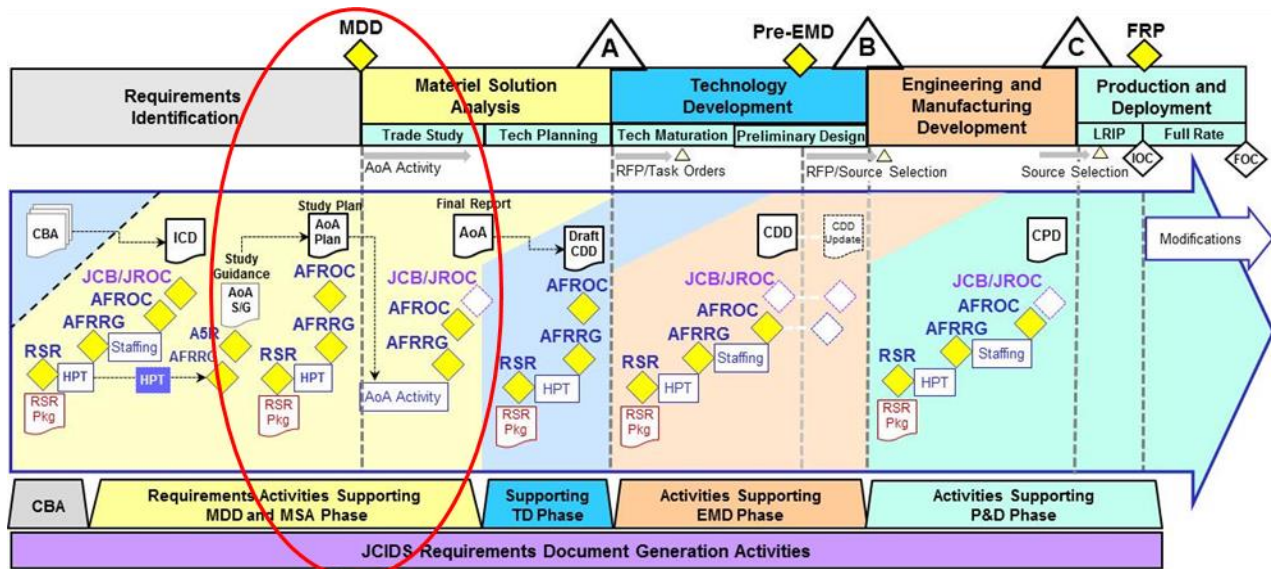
MDD

A

Pre-EMD

B

C

FRP

Requirements Identification

Materiel Solution Analysis

Trade Study

Tech Planning

Technology Development

Tech Maturation

Preliminary Design

Engineering and Manufacturing Development

Production and Deployment

LRIP

Full Rate

AoA Activity

RFP/Task Orders

RFP/Source Selection

Source Selection

IOC

FOC

CBA

ICD

Study Plan

AoA Plan

Final Report

AoA

Draft CDD

CDD

CDD Update

CPD

Modifications

Study Guidance

AoA S/G

JCB/JROC

AFROC

AFRRG

A5R

AFRRG

Staffing

RSR

HPT

HPT

RSR Pkg

AFROC

AFRRG

RSR

HPT

RSR Pkg

JCB/JROC

AFROC

AFRRG

AoA Activity

AFROC

AFRRG

RSR

HPT

RSR Pkg

JCB/JROC

AFROC

AFRRG

Staffing

RSR

HPT

RSR Pkg

JCB/JROC

AFROC

AFRRG

Staffing

RSR

HPT

RSR Pkg

CBA

Requirements Activities Supporting MDD and MSA Phase

Supporting TD Phase

Activities Supporting EMD Phase

Activities Supporting P&D Phase

JCIDS Requirements Document Generation Activities